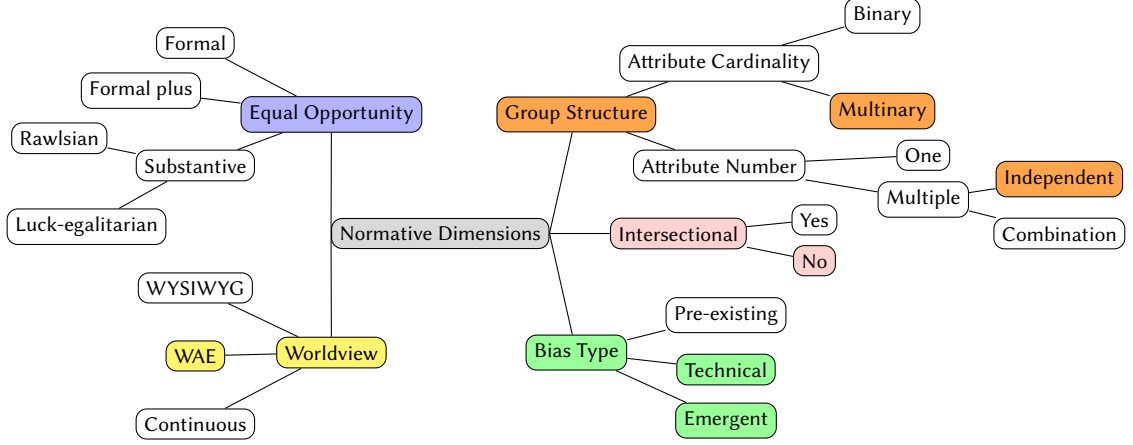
Normative Dimensions

Equal Opportunity
Formal
Formal plus
Substantive
Rawlsian
Luck-egalitarian

Worldview
WYSIWYG
WAE
Continuous

Group Structure
Attribute Cardinality
Binary
Multinary
Attribute Number
One
Multiple
Independent
Combination

Intersectional
Yes
No

Bias Type
Pre-existing
Technical
Emergent